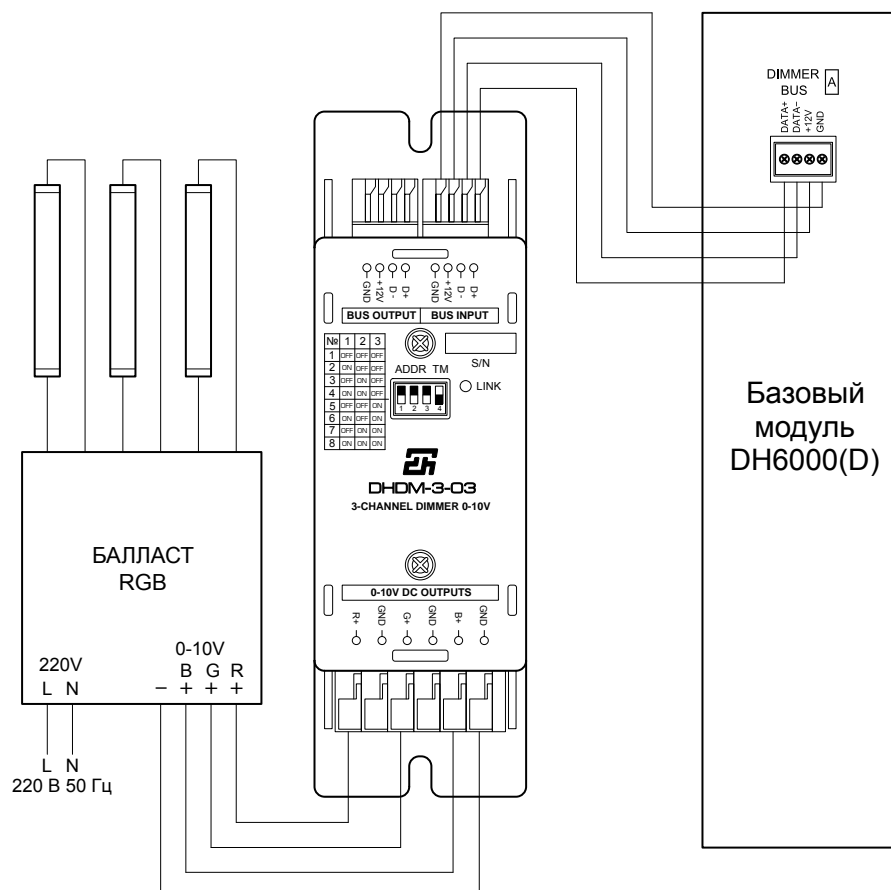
DIMMER BUS A

DATA+ DATA- +12V GND

GND +12V D- D+ GND +12V D- D+

BUS OUTPUT BUS INPUT

| № | 1 | 2 | 3 |
|---|---|---|---|
| 1 | OFF | OFF | OFF |
| 2 | ON | OFF | OFF |
| 3 | OFF | ON | OFF |
| 4 | ON | ON | OFF |
| 5 | OFF | OFF | ON |
| 6 | ON | OFF | ON |
| 7 | OFF | ON | ON |
| 8 | ON | ON | ON |

S/N

ADDR TM

1 2 3 4

LINK

DHDM-3-03

3-CHANNEL DIMMER 0-10V

0-10V DC OUTPUTS

R+ GND G+ GND B+ GND

Базовый модуль DH6000(D)

БАЛЛАСТ RGB

220V
L N

0-10V
– B G R
+ + +

L N
220 В 50 Гц